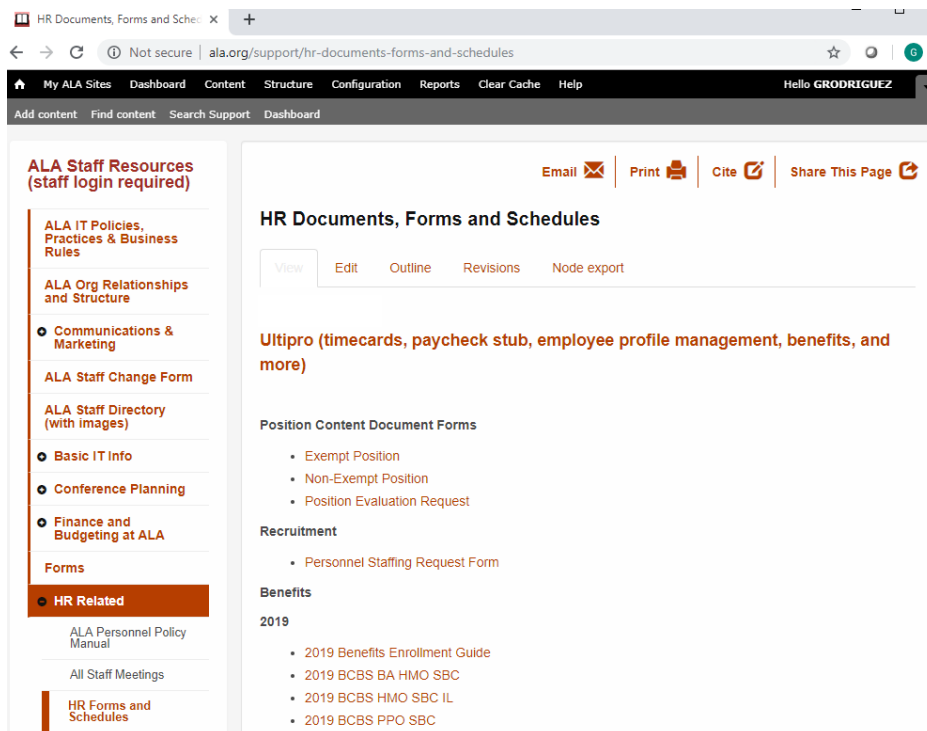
HR Documents, Forms and Schec ×

Not secure | ala.org/support/hr-documents-forms-and-schedules

G

My ALA Sites Dashboard Content Structure Configuration Reports Clear Cache Help Hello GRODRIGUEZ

Add content Find content Search Support Dashboard

ALA Staff Resources (staff login required)

ALA IT Policies, Practices & Business Rules

ALA Org Relationships and Structure

Communications & Marketing

ALA Staff Change Form

ALA Staff Directory (with images)

Basic IT Info

Conference Planning

Finance and Budgeting at ALA

Forms

HR Related

ALA Personnel Policy Manual

All Staff Meetings

HR Forms and Schedules

Email Print Cite Share This Page

HR Documents, Forms and Schedules

View Edit Outline Revisions Node export

Ultipro (timecards, paycheck stub, employee profile management, benefits, and more)

Position Content Document Forms

- Exempt Position
- Non-Exempt Position
- Position Evaluation Request

Recruitment

- Personnel Staffing Request Form

Benefits

2019

- 2019 Benefits Enrollment Guide
- 2019 BCBS BA HMO SBC
- 2019 BCBS HMO SBC IL
- 2019 BCBS PPO SBC